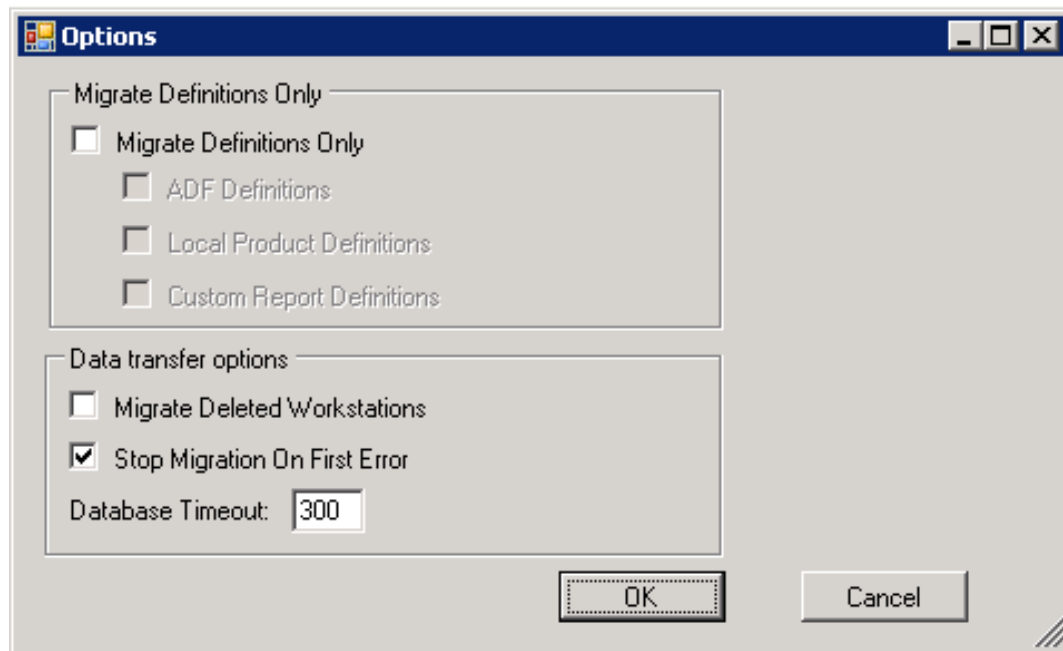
Options

Migrate Definitions Only

Migrate Definitions Only

ADF Definitions

Local Product Definitions

Custom Report Definitions

Data transfer options

Migrate Deleted Workstations

Stop Migration On First Error

Database Timeout: 300

OK

Cancel